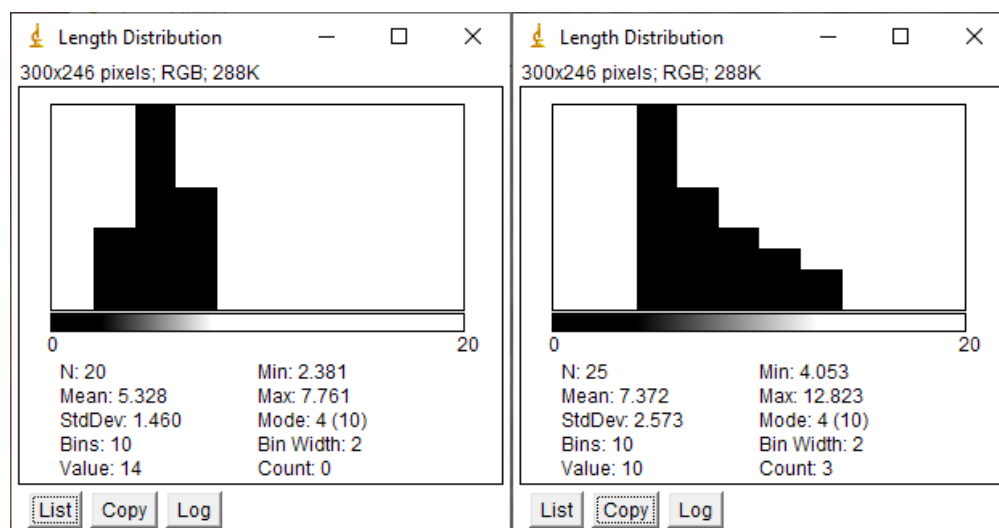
Length Distribution

300x246 pixels; RGB; 288K

0

20

N: 20
Mean: 5.328
StdDev: 1.460
Bins: 10
Value: 14

Min: 2.381
Max: 7.761
Mode: 4 (10)
Bin Width: 2
Count: 0

List Copy Log

Length Distribution

300x246 pixels; RGB; 288K

0

20

N: 25
Mean: 7.372
StdDev: 2.573
Bins: 10
Value: 10

Min: 4.053
Max: 12.823
Mode: 4 (10)
Bin Width: 2
Count: 3

List Copy Log